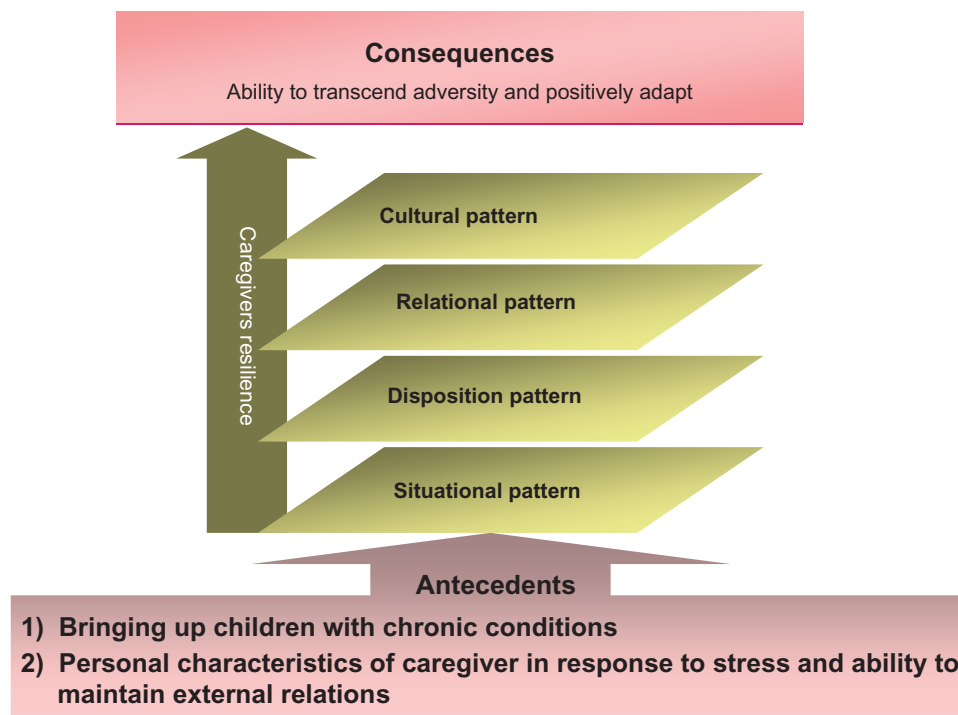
Consequences
Ability to transcend adversity and positively adapt

Caregivers resilience

Cultural pattern

Relational pattern

Disposition pattern

Situational pattern

Antecedents

1) Bringing up children with chronic conditions
2) Personal characteristics of caregiver in response to stress and ability to maintain external relations